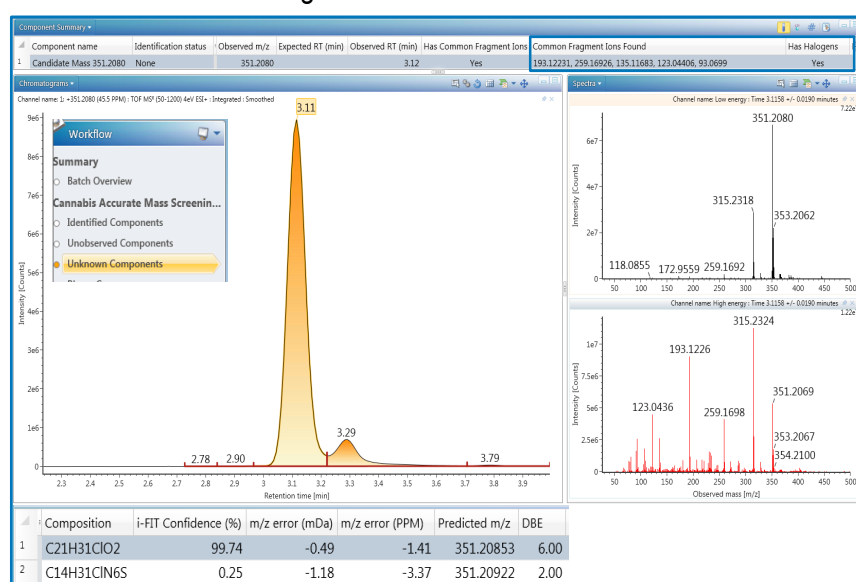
Component Summary ▾

| | Component name | Identification status | Observed m/z | Expected RT (min) | Observed RT (min) | Has Common Fragment Ions | Common Fragment Ions Found | Has Halogens |
|---|---|---|---|---|---|---|---|---|
| 1 | Candidate Mass 351.2080 | None | 351.2080 | | 3.12 | Yes | 193.12231, 259.16926, 135.11683, 123.04406, 93.0699 | Yes |

Chromatograms ▾

Channel name: 1: +351.2080 (45.5 PPM) : TOF MS$^E$ (50-1200) 4eV ESI+ : Integrated : Smoothed

Workflow

Summary
Batch Overview
Cannabis Accurate Mass Screenin...
Identified Components
Unobserved Components
Unknown Components

9e6
8e6
7e6
6e6
5e6
4e6
3e6
2e6
1e6
0
Intensity [Counts]

3.11
3.29
2.78
2.90
3.79

2.3 2.4 2.5 2.6 2.7 2.8 2.9 3 3.1 3.2 3.3 3.4 3.5 3.6 3.7 3.8 3.9
Retention time [min]

Spectra ▾

Channel name: Low energy : Time 3.1158 +/- 0.0190 minutes
7.22e

6e7
4e7
2e7
0
Intensity [Counts]

351.2080
315.2318
353.2062
118.0855
172.9559
259.1692

50 100 150 200 250 300 350 400 450 500

Channel name: High energy : Time 3.1158 +/- 0.0190 minutes
1.22e

1e7
7.5e6
5e6
2.5e6
0
Intensity [Counts]

315.2324
193.1226
351.2069
123.0436
259.1698
353.2067
354.2100

50 100 150 200 250 300 350 400 450 500
Observed mass [m/z]

| | Composition | i-FIT Confidence (%) | m/z error (mDa) | m/z error (PPM) | Predicted m/z | DBE |
|---|---|---|---|---|---|---|
| 1 | C21H31ClO2 | 99.74 | -0.49 | -1.41 | 351.20853 | 6.00 |
| 2 | C14H31ClN6S | 0.25 | -1.18 | -3.37 | 351.20922 | 2.00 |